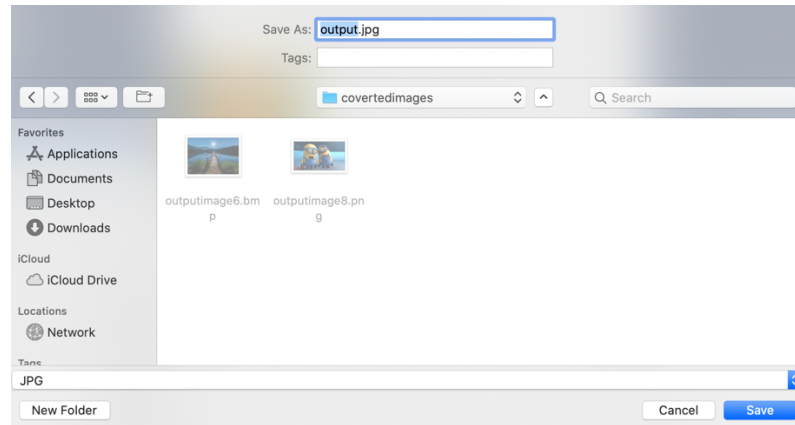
Save As: output.jpg

Tags:

covertedimages

Search

Favorites

Applications

Documents

Desktop

Downloads

iCloud

iCloud Drive

Locations

Network

Tags

outputimage6.bmp

outputimage8.png

JPG

New Folder

Cancel

Save